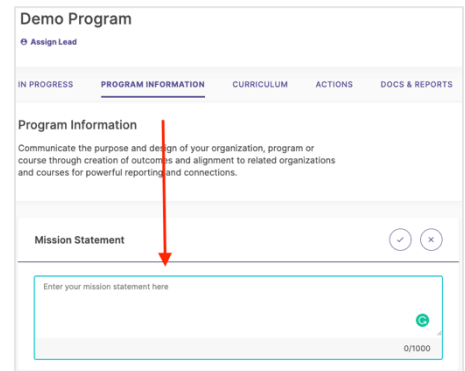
Demo Program

Assign Lead

IN PROGRESS PROGRAM INFORMATION CURRICULUM ACTIONS DOCS & REPORTS

Program Information

Communicate the purpose and design of your organization, program or course through creation of outcomes and alignment to related organizations and courses for powerful reporting and connections.

Mission Statement

Enter your mission statement here

0/1000